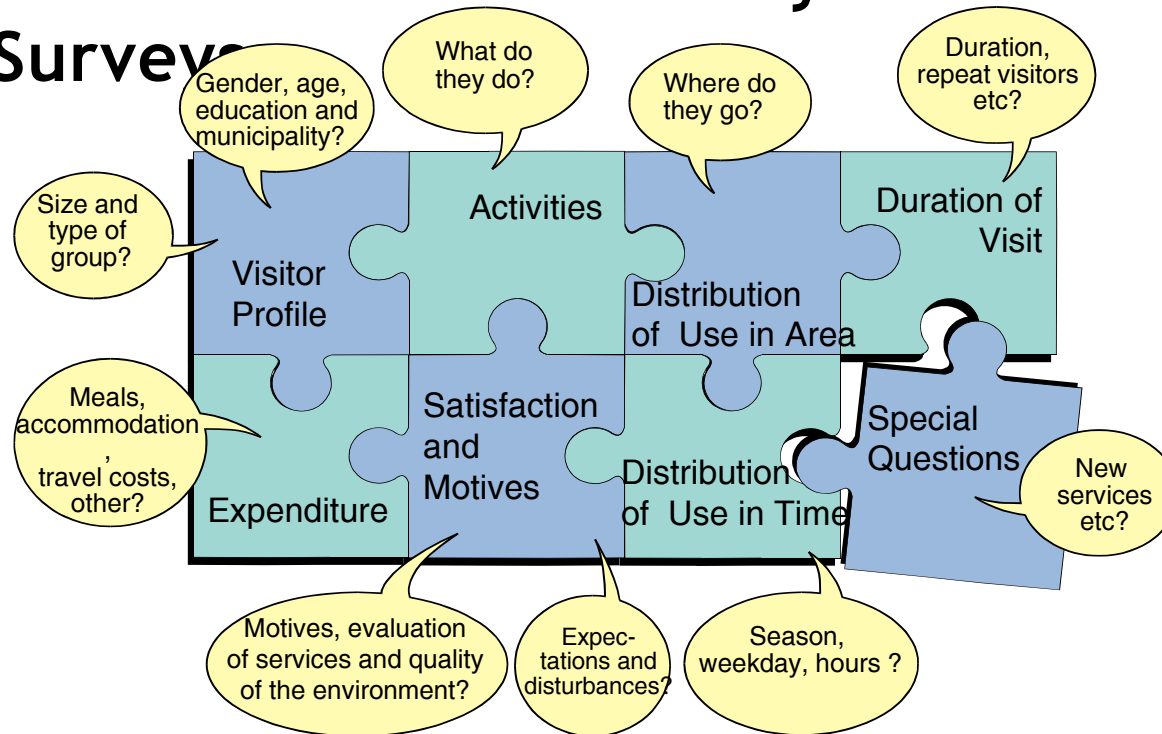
Surveys

Gender, age, education and municipality?

What do they do?

Where do they go?

Duration, repeat visitors etc?

Size and type of group?

Visitor Profile

Activities

Distribution of Use in Area

Duration of Visit

Meals, accommodation, travel costs, other?

Expenditure

Satisfaction and Motives

Distribution of Use in Time

Special Questions

New services etc?

Motives, evaluation of services and quality of the environment?

Expectations and disturbances?

Season, weekday, hours ?